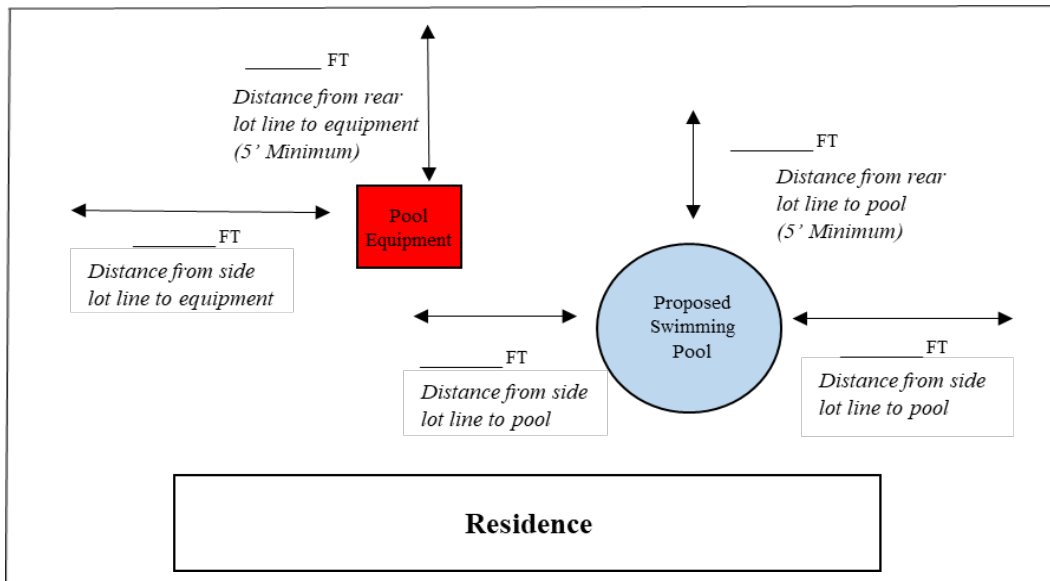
________ FT

Distance from rear lot line to equipment (5' Minimum)

________ FT

Distance from rear lot line to pool (5' Minimum)

Pool Equipment

________ FT

Distance from side lot line to equipment

Proposed Swimming Pool

________ FT

Distance from side lot line to pool

________ FT

Distance from side lot line to pool

Residence